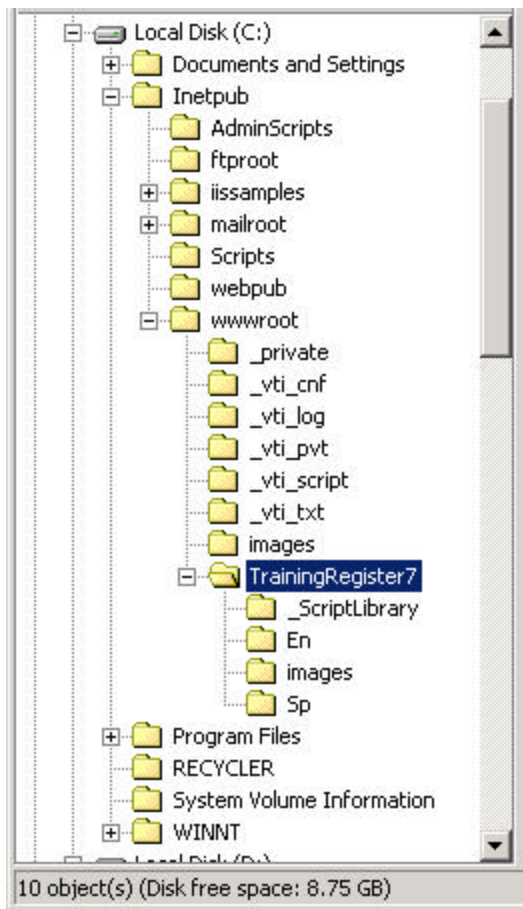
Local Disk (C:)
Documents and Settings
Inetpub
AdminScripts
ftproot
iissamples
mailroot
Scripts
webpub
wwwroot
_private
_vti_cnf
_vti_log
_vti_pvt
_vti_script
_vti_txt
images
TrainingRegister7
_ScriptLibrary
En
images
Sp
Program Files
RECYCLER
System Volume Information
WINNT
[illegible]
10 object(s) (Disk free space: 8.75 GB)